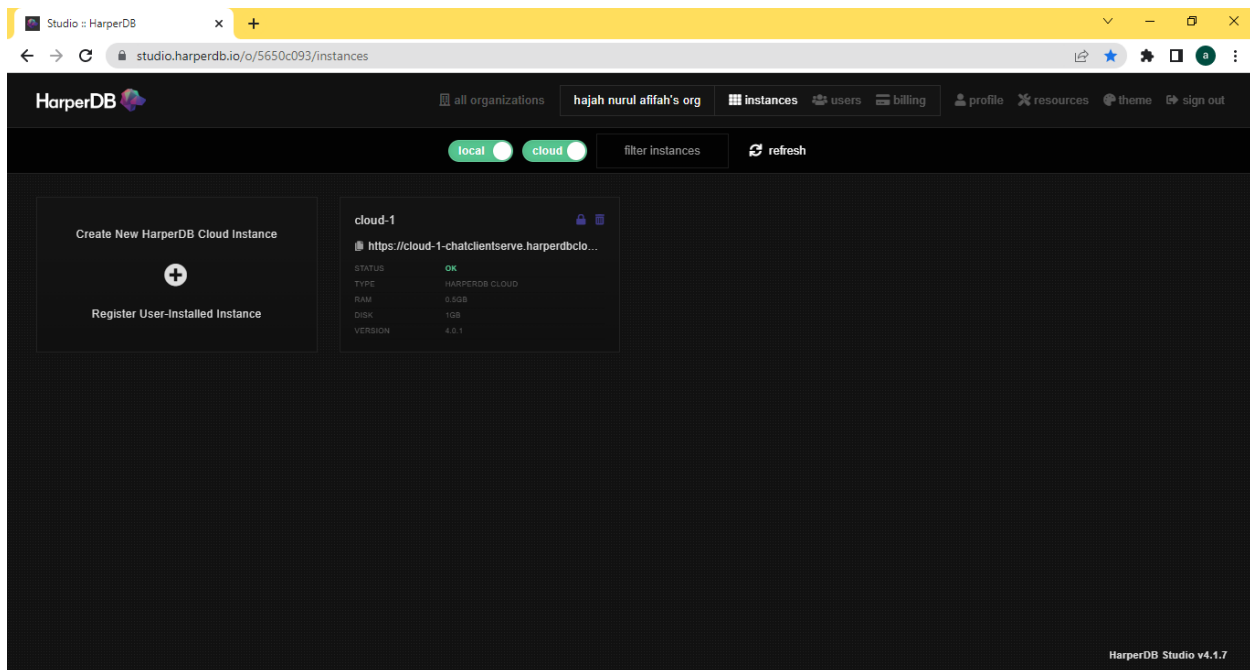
Studio :: HarperDB

studio.harperdb.io/o/5650c093/instances

a

HarperDB

all organizations

hajah nurul afifah's org

instances

users

billing

profile

resources

theme

sign out

local

cloud

filter instances

refresh

Create New HarperDB Cloud Instance

Register User-Installed Instance

cloud-1

https://cloud-1-chatclientserve.harperdbclo...

| STATUS | OK |
|---|---|
| TYPE | HARPERDB CLOUD |
| RAM | 0.5GB |
| DISK | 1GB |
| VERSION | 4.0.1 |

HarperDB Studio v4.1.7